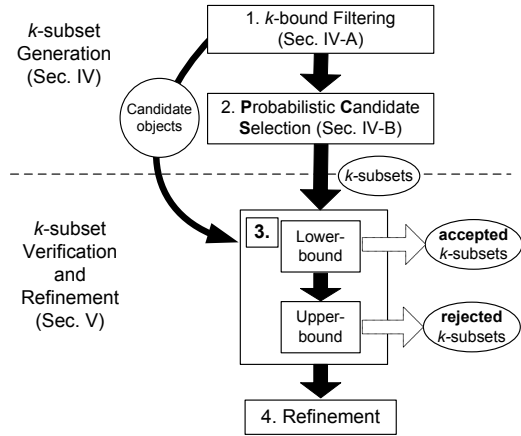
*k*-subset Generation (Sec. IV)

1. *k*-bound Filtering (Sec. IV-A)

Candidate objects

2. **P**robabilistic **C**andidate **S**election (Sec. IV-B)

*k*-subsets

*k*-subset Verification and Refinement (Sec. V)

3.

Lower-bound

**accepted** *k*-subsets

Upper-bound

**rejected** *k*-subsets

4. Refinement